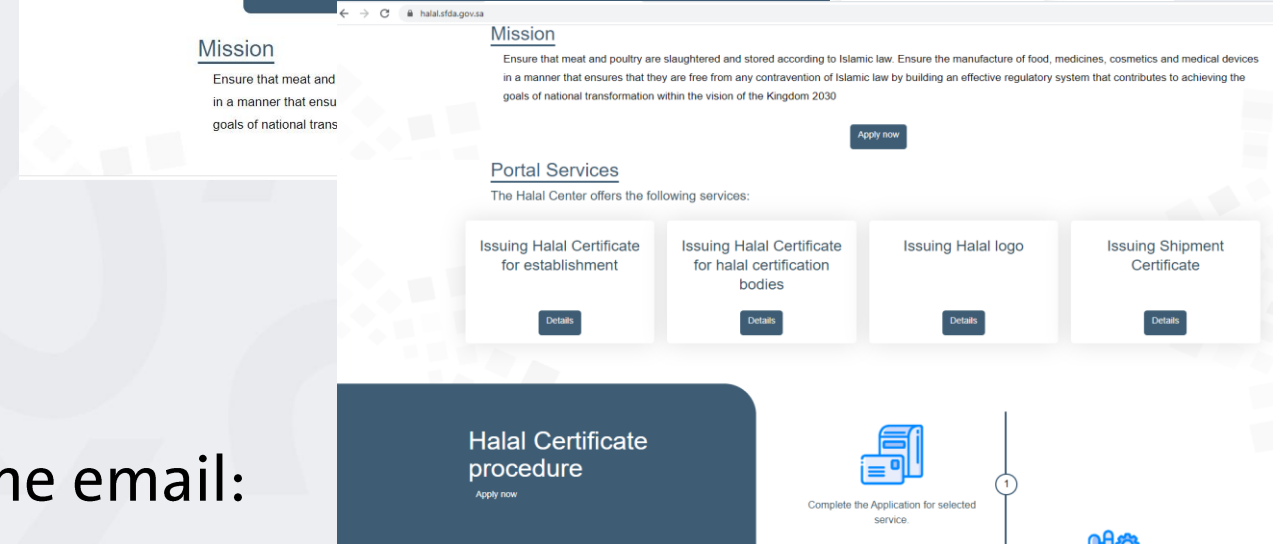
Mission

Ensure that meat and in a manner that ensu goals of national trans

he email:

halal.sfda.gov.sa

Mission

Ensure that meat and poultry are slaughtered and stored according to Islamic law. Ensure the manufacture of food, medicines, cosmetics and medical devices in a manner that ensures that they are free from any contravention of Islamic law by building an effective regulatory system that contributes to achieving the goals of national transformation within the vision of the Kingdom 2030

Apply now

Portal Services

The Halal Center offers the following services:

Issuing Halal Certificate for establishment

Details

Issuing Halal Certificate for halal certification bodies

Details

Issuing Halal logo

Details

Issuing Shipment Certificate

Details

Halal Certificate procedure

Apply now

1

Complete the Application for selected service.